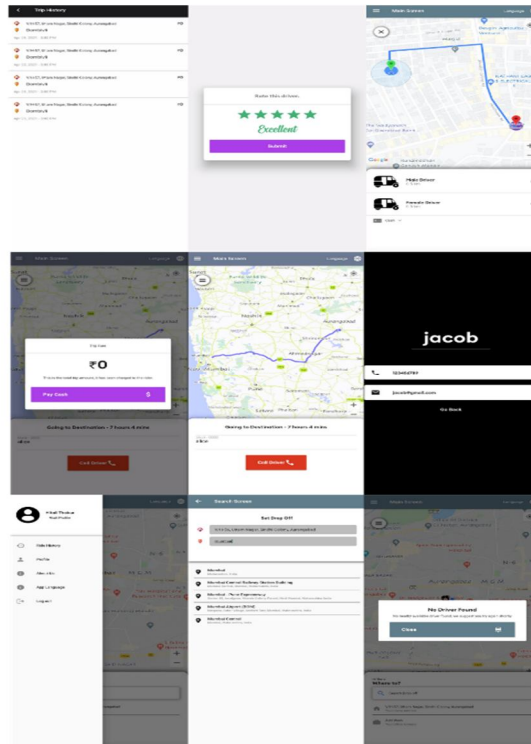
Trip History

Rate this driver.

Excellent

Submit

Main Screen

Male Driver

Female Driver

Main Screen

Trip fare

₹0

Pay Cash

Going to Destination - 7 hours 4 mins

Call Driver

Main Screen

Going to Destination - 7 hours 4 mins

Call Driver

jacob

123456789

jacob@gmail.com

Go Back

Trip History

Profile

Sign Up

App Language

Logout

Search Screen

Set Drop Off

Mumbai

Mumbai Central Railway Station Building

Mumbai Central

Main Screen

No Driver Found

Close

Where to?